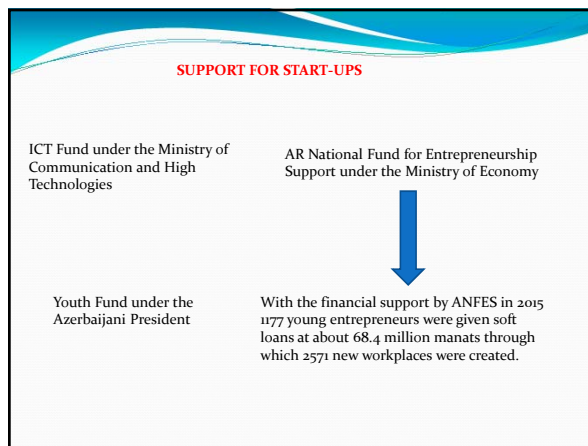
SUPPORT FOR START-UPS

ICT Fund under the Ministry of Communication and High Technologies

AR National Fund for Entrepreneurship Support under the Ministry of Economy

Youth Fund under the Azerbaijani President

With the financial support by ANFES in 2015 1177 young entrepreneurs were given soft loans at about 68.4 million manats through which 2571 new workplaces were created.